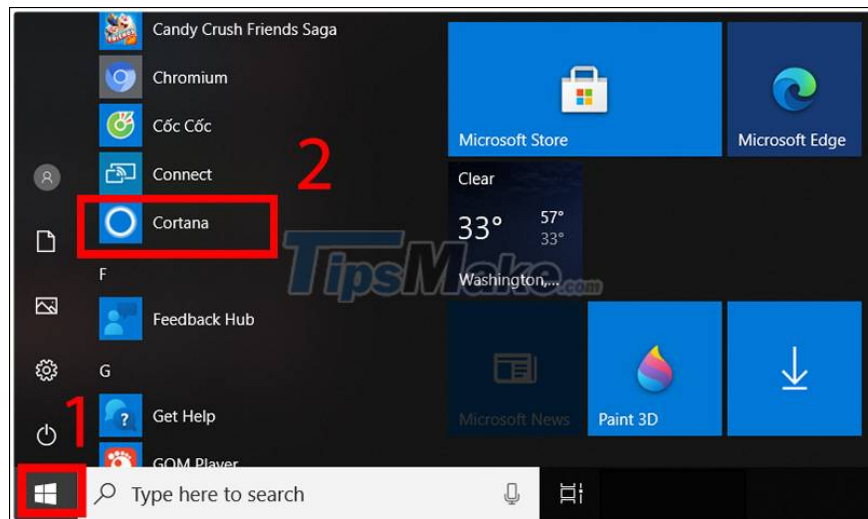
Candy Crush Friends Saga
Chromium
Cốc Cốc
Connect
Cortana
F
Feedback Hub
G
Get Help
GOM Player

2
1

Microsoft Store
Microsoft Edge
Clear
33°
57°
33°
Washington,...
Microsoft News
Paint 3D

TipsMake.com

Type here to search